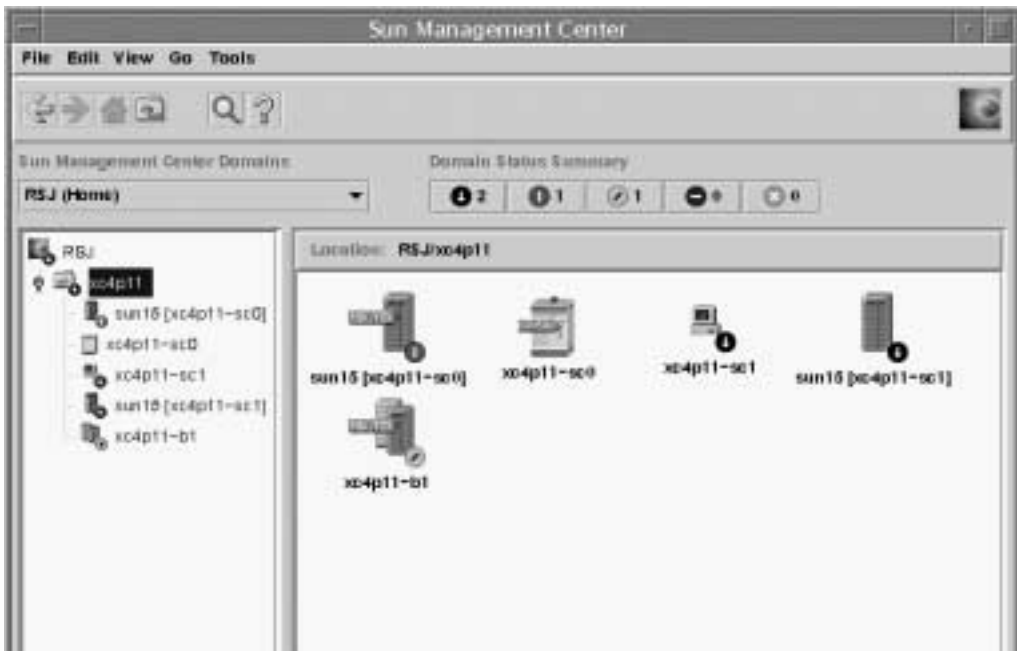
Sun Management Center

File Edit View Go Tools

Sun Management Center Domains

RSJ (Home)

Domain Status Summary

2 1 1 0 0

RSJ
xc4p11
sun15 [xc4p11-sc0]
xc4p11-sc0
xc4p11-sc1
sun15 [xc4p11-sc1]
xc4p11-b1

Location: RSJ/xc4p11

sun15 [xc4p11-sc0]
xc4p11-sc0
xc4p11-sc1
sun15 [xc4p11-sc1]
xc4p11-b1